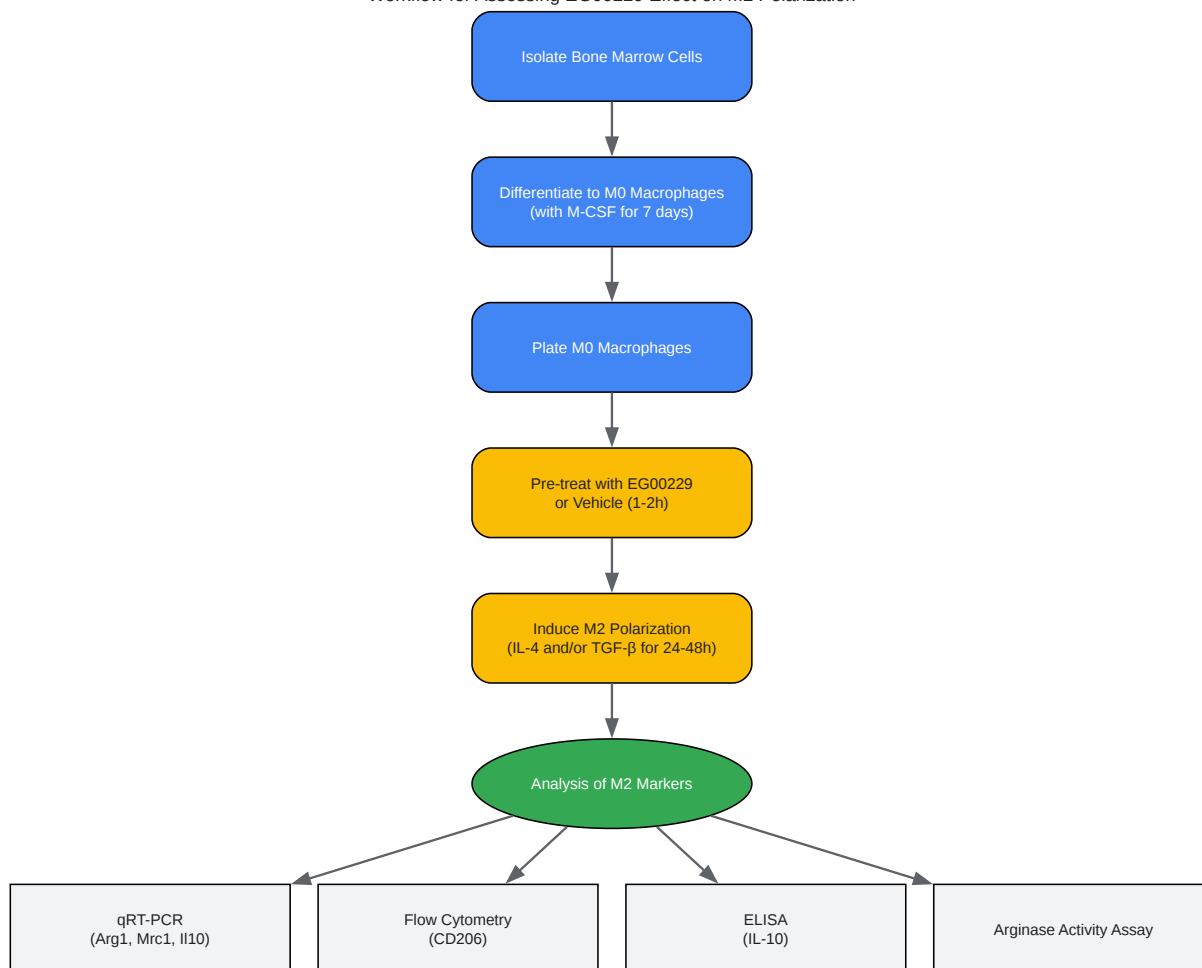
Workflow for Assessing EG00229 Effect on M2 Polarization

Isolate Bone Marrow Cells

Differentiate to M0 Macrophages
(with M-CSF for 7 days)

Plate M0 Macrophages

Pre-treat with EG00229
or Vehicle (1-2h)

Induce M2 Polarization
(IL-4 and/or TGF-β for 24-48h)

Analysis of M2 Markers

qRT-PCR
(Arg1, Mrc1, Il10)

Flow Cytometry
(CD206)

ELISA
(IL-10)

Arginase Activity Assay